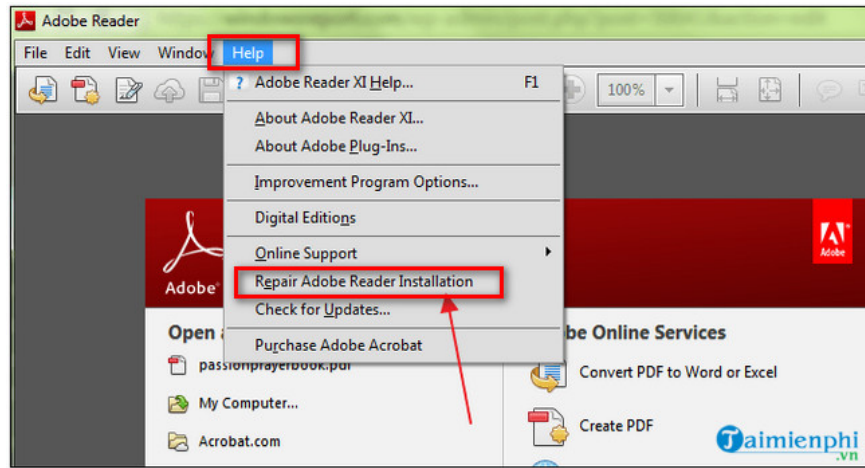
Adobe Reader

File Edit View Window Help

100%

Adobe Reader XI Help... F1

About Adobe Reader XI...

About Adobe Plug-Ins...

Improvement Program Options...

Digital Editions

Online Support

Repair Adobe Reader Installation

Check for Updates...

Purchase Adobe Acrobat

Adobe

Adobe

Open a

passionprayerbook.pdf

My Computer...

Acrobat.com

obe Online Services

Convert PDF to Word or Excel

Create PDF

Taimienphi.vn